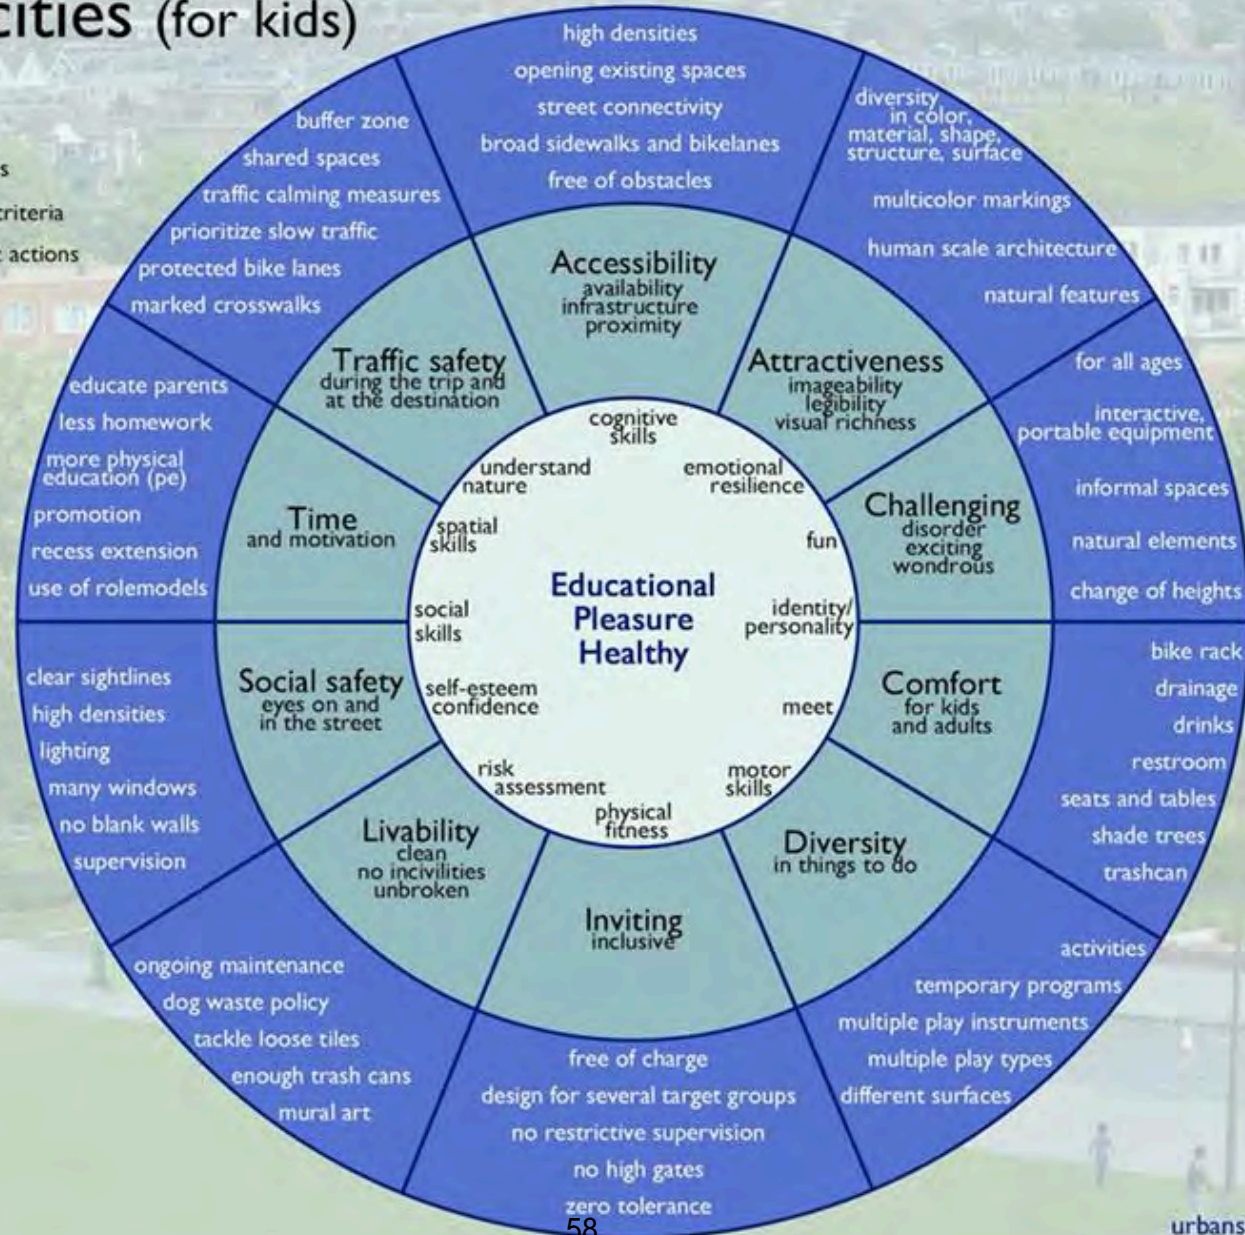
cities (for kids)

s
riteria
actions

Educational
Pleasure
Healthy

cognitive skills
emotional resilience
fun
identity/ personality
meet
motor skills
physical fitness
risk assessment
self-esteem confidence
social skills
spatial skills
understand nature

Accessibility
availability
infrastructure
proximity

Attractiveness
imageability
legibility
visual richness

Challenging
disorder
exciting
wondrous

Comfort
for kids
and adults

Diversity
in things to do

Inviting
inclusive

Livability
clean
no incivilities
unbroken

Social safety
eyes on and
in the street

Time
and motivation

Traffic safety
during the trip and
at the destination

high densities
opening existing spaces
street connectivity
broad sidewalks and bikelanes
free of obstacles

diversity
in color,
material, shape,
structure, surface
multicolor markings
human scale architecture
natural features

for all ages
interactive, portable equipment
informal spaces
natural elements
change of heights

bike rack
drainage
drinks
restroom
seats and tables
shade trees
trashcan

activities
temporary programs
multiple play instruments
multiple play types
different surfaces

free of charge
design for several target groups
no restrictive supervision
no high gates
zero tolerance

ongoing maintenance
dog waste policy
tackle loose tiles
enough trash cans
mural art

clear sightlines
high densities
lighting
many windows
no blank walls
supervision

educate parents
less homework
more physical education (pe)
promotion
recess extension
use of rolemodels

buffer zone
shared spaces
traffic calming measures
prioritize slow traffic
protected bike lanes
marked crosswalks

58

urbans